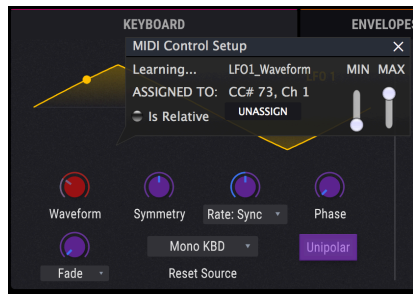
KEYBOARD

ENVELOPES

MIDI Control Setup

×

Learning...

LFO1_Waveform

MIN

MAX

ASSIGNED TO:

CC# 73, Ch 1

Is Relative

UNASSIGN

Waveform

Symmetry

Rate: Sync

Phase

Mono KBD

Unipolar

Fade

Reset Source